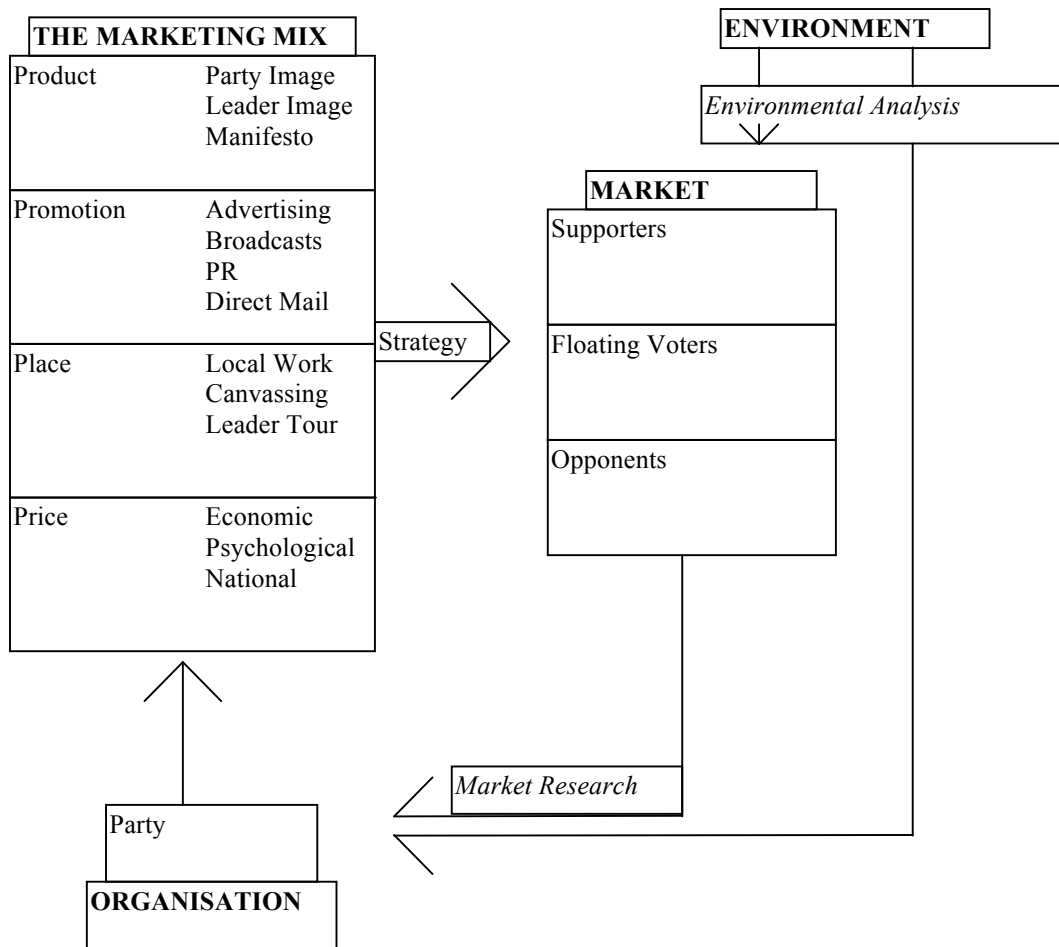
THE MARKETING MIX

| | |
|---|---|
| Product | Party Image<br>Leader Image<br>Manifesto |
| Promotion | Advertising<br>Broadcasts<br>PR<br>Direct Mail |
| Place | Local Work<br>Canvassing<br>Leader Tour |
| Price | Economic<br>Psychological<br>National |

ENVIRONMENT

*Environmental Analysis*

MARKET

Supporters

Floating Voters

Opponents

Strategy

*Market Research*

Party

ORGANISATION